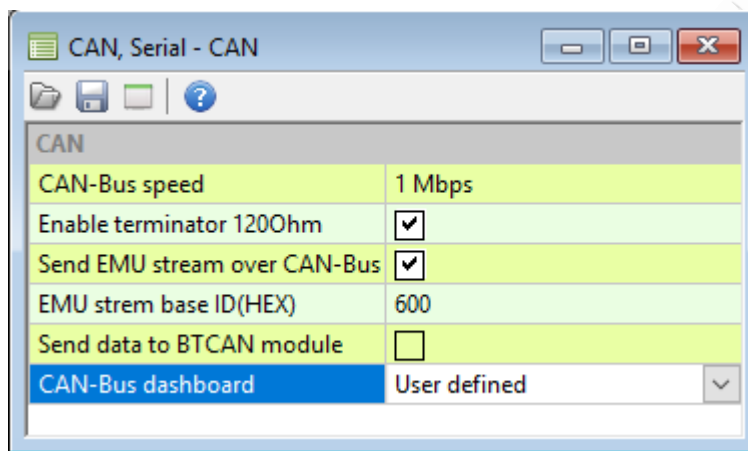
CAN, Serial - CAN

CAN

| CAN-Bus speed | 1 Mbps |
|---|---|
| Enable terminator 120Ohm | ☑ |
| Send EMU stream over CAN-Bus | ☑ |
| EMU strem base ID(HEX) | 600 |
| Send data to BTCAN module | ☐ |
| CAN-Bus dashboard | User defined |